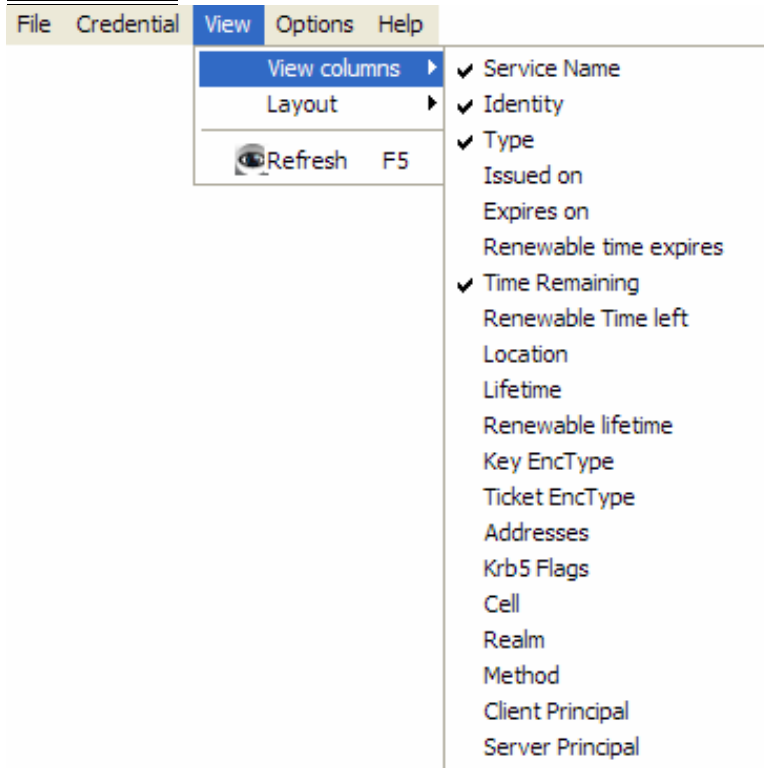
File Credential View Options Help

View columns
Layout
Refresh F5

✔ Service Name
✔ Identity
✔ Type
Issued on
Expires on
Renewable time expires
✔ Time Remaining
Renewable Time left
Location
Lifetime
Renewable lifetime
Key EncType
Ticket EncType
Addresses
Krb5 Flags
Cell
Realm
Method
Client Principal
Server Principal